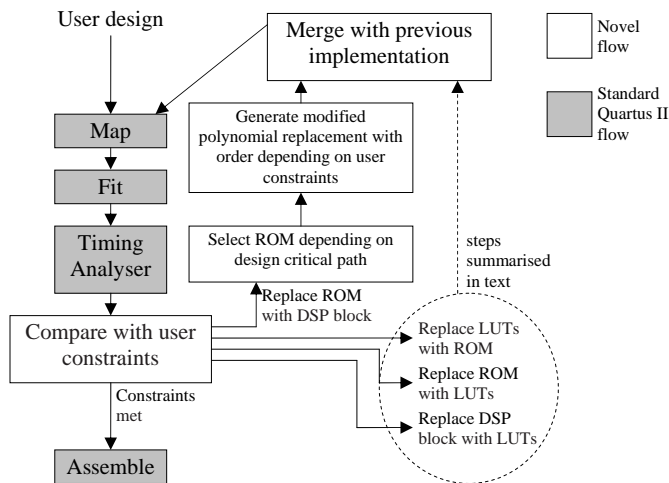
User design

Merge with previous implementation

Novel flow

Standard Quartus II flow

Map

Generate modified polynomial replacement with order depending on user constraints

Fit

Timing Analyser

Select ROM depending on design critical path

steps summarised in text

Replace ROM with DSP block

Compare with user constraints

Replace LUTs with ROM

Replace ROM with LUTs

Constraints met

Replace DSP block with LUTs

Assemble